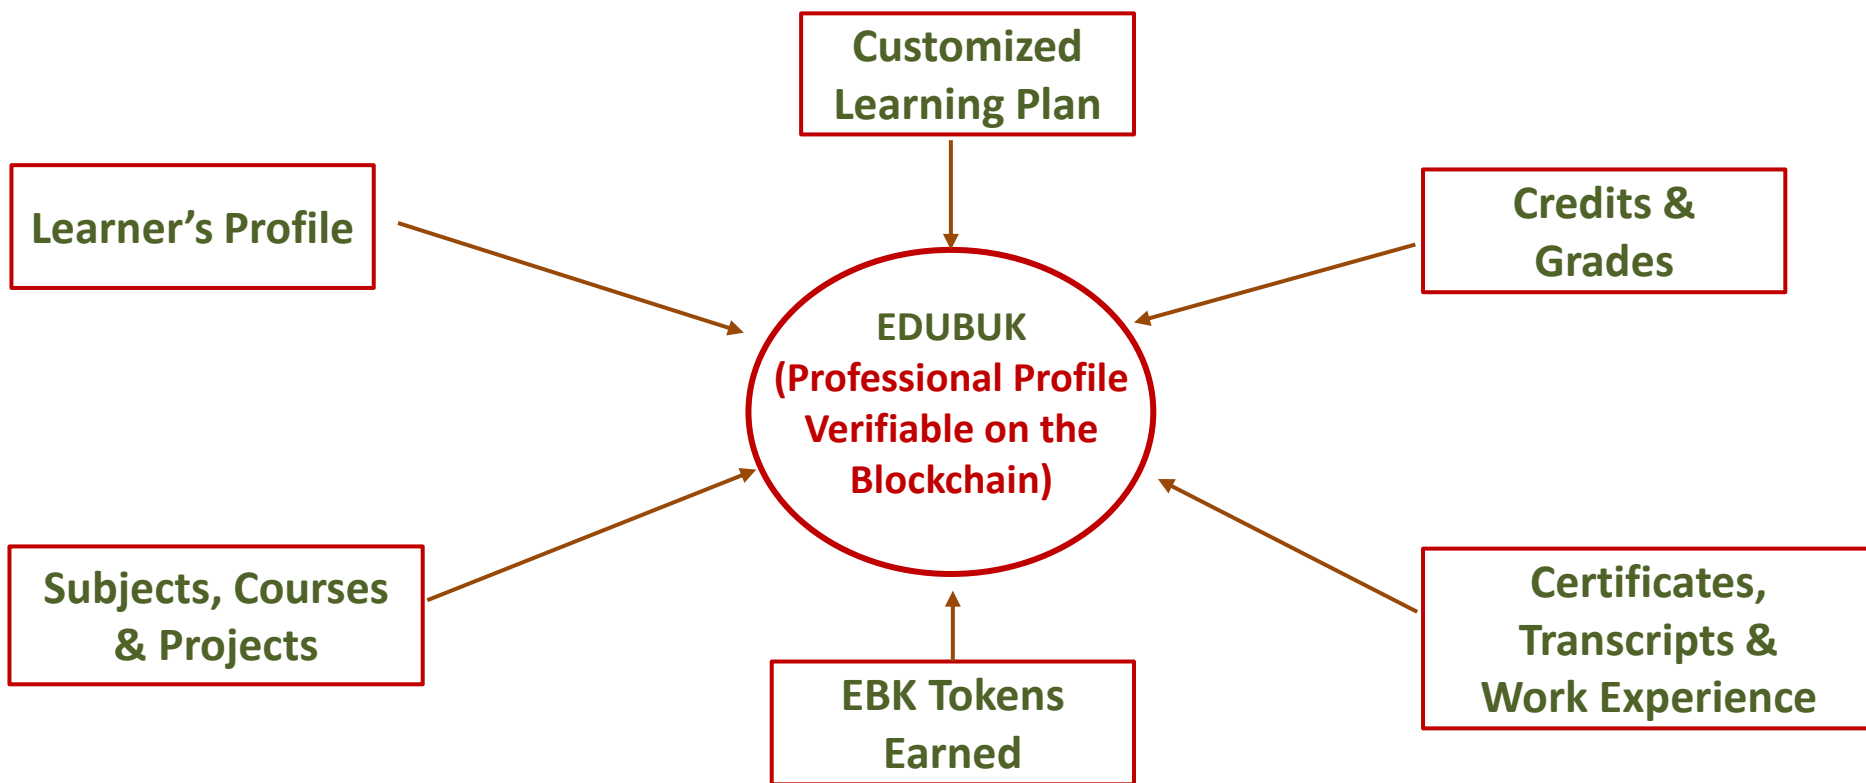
Customized Learning Plan

Learner’s Profile

Credits & Grades

EDUBUK
(Professional Profile Verifiable on the Blockchain)

Subjects, Courses & Projects

Certificates, Transcripts & Work Experience

EBK Tokens Earned